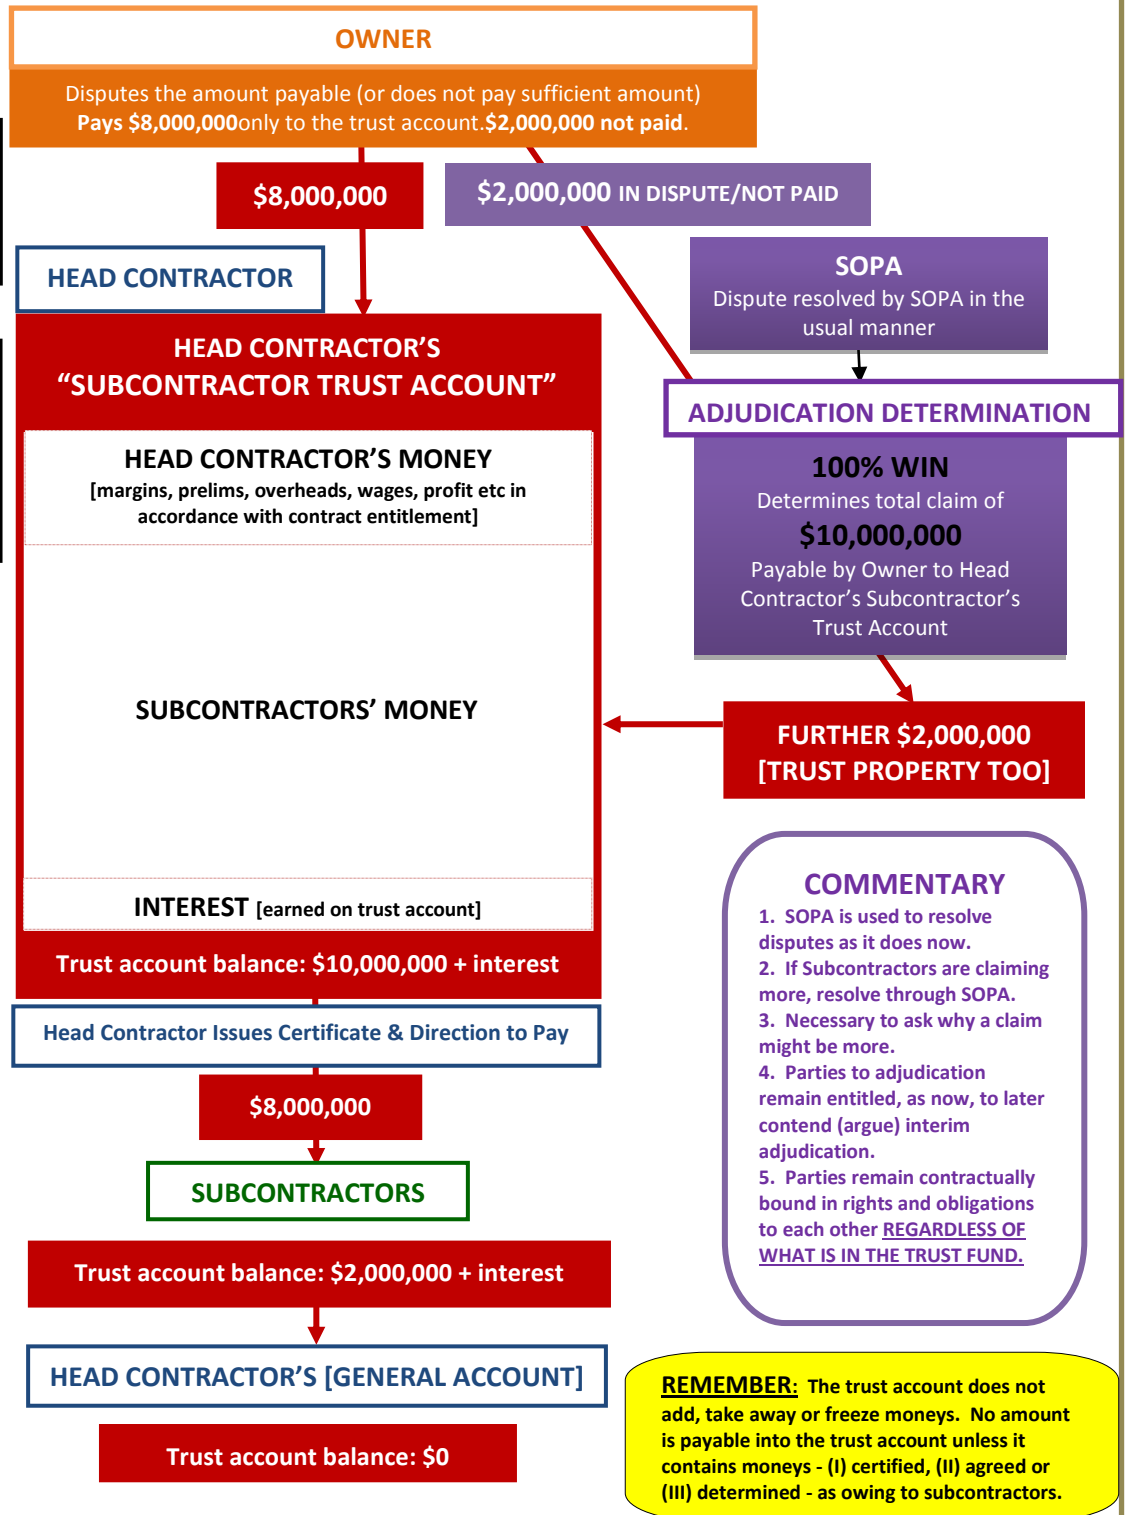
OWNER

Disputes the amount payable (or does not pay sufficient amount)
**Pays \$8,000,000**only to the trust account.**\$2,000,000 not paid**.

\$8,000,000

\$2,000,000 IN DISPUTE/NOT PAID

HEAD CONTRACTOR

SOPA
Dispute resolved by SOPA in the usual manner

HEAD CONTRACTOR'S
"SUBCONTRACTOR TRUST ACCOUNT"

ADJUDICATION DETERMINATION

HEAD CONTRACTOR'S MONEY
[margins, prelims, overheads, wages, profit etc in accordance with contract entitlement]

100% WIN
Determines total claim of
\$10,000,000
Payable by Owner to Head Contractor's Subcontractor's Trust Account

SUBCONTRACTORS' MONEY

FURTHER \$2,000,000
[TRUST PROPERTY TOO]

COMMENTARY
1. SOPA is used to resolve disputes as it does now.
2. If Subcontractors are claiming more, resolve through SOPA.
3. Necessary to ask why a claim might be more.
4. Parties to adjudication remain entitled, as now, to later contend (argue) interim adjudication.
5. Parties remain contractually bound in rights and obligations to each other REGARDLESS OF WHAT IS IN THE TRUST FUND.

INTEREST [earned on trust account]

Trust account balance: \$10,000,000 + interest

Head Contractor Issues Certificate & Direction to Pay

\$8,000,000

SUBCONTRACTORS

Trust account balance: \$2,000,000 + interest

HEAD CONTRACTOR'S [GENERAL ACCOUNT]

Trust account balance: \$0

REMEMBER: The trust account does not add, take away or freeze moneys. No amount is payable into the trust account unless it contains moneys - (I) certified, (II) agreed or (III) determined - as owing to subcontractors.